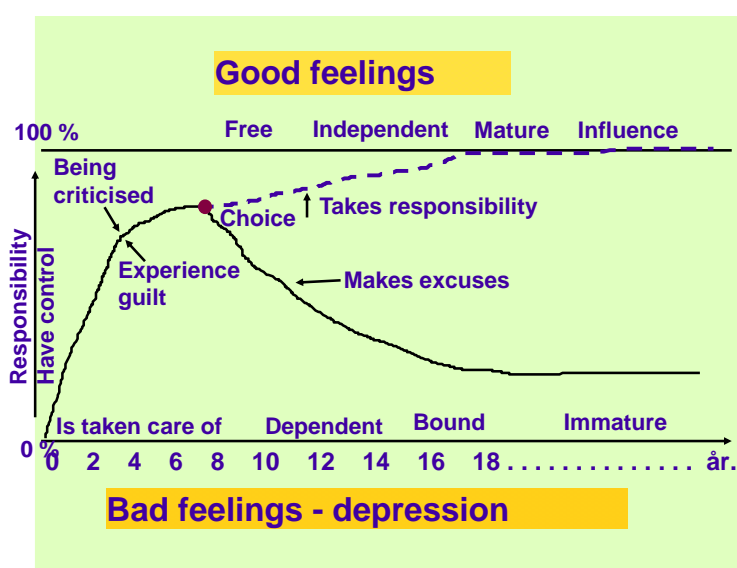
Good feelings

100 %

Free

Independent

Mature

Influence

Being criticised

Choice

Takes responsibility

Experience guilt

Makes excuses

Responsibility

Have control

Is taken care of

Dependent

Bound

Immature

0 %

0 2 4 6 8 10 12 14 16 18 . . . . . . . . . . . . . år.

Bad feelings - depression